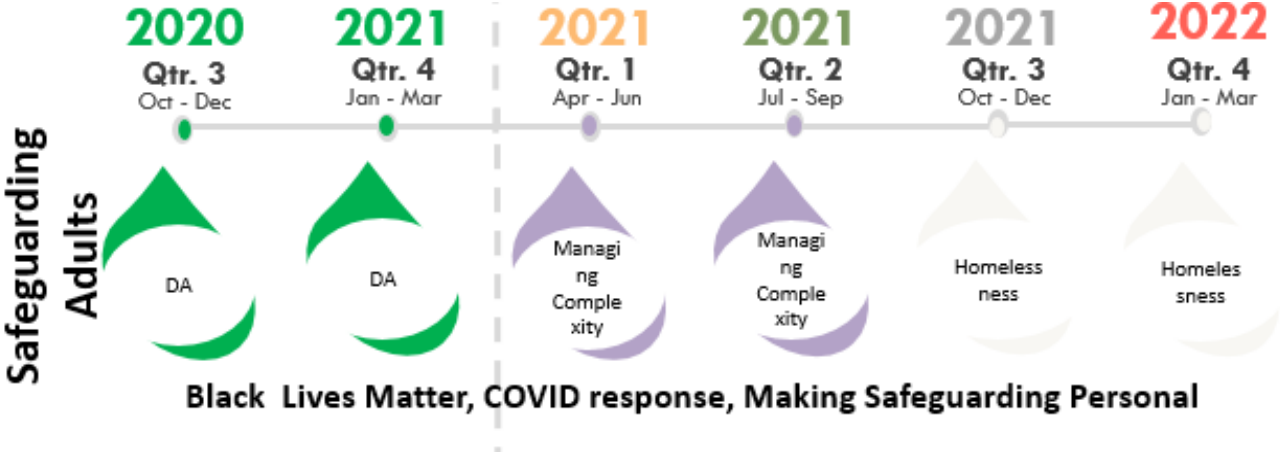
2020
Qtr. 3
Oct - Dec

2021
Qtr. 4
Jan - Mar

2021
Qtr. 1
Apr - Jun

2021
Qtr. 2
Jul - Sep

2021
Qtr. 3
Oct - Dec

2022
Qtr. 4
Jan - Mar

Safeguarding Adults

DA

DA

Managing Complexity

Managing Complexity

Homelessness

Homelessness

Black Lives Matter, COVID response, Making Safeguarding Personal